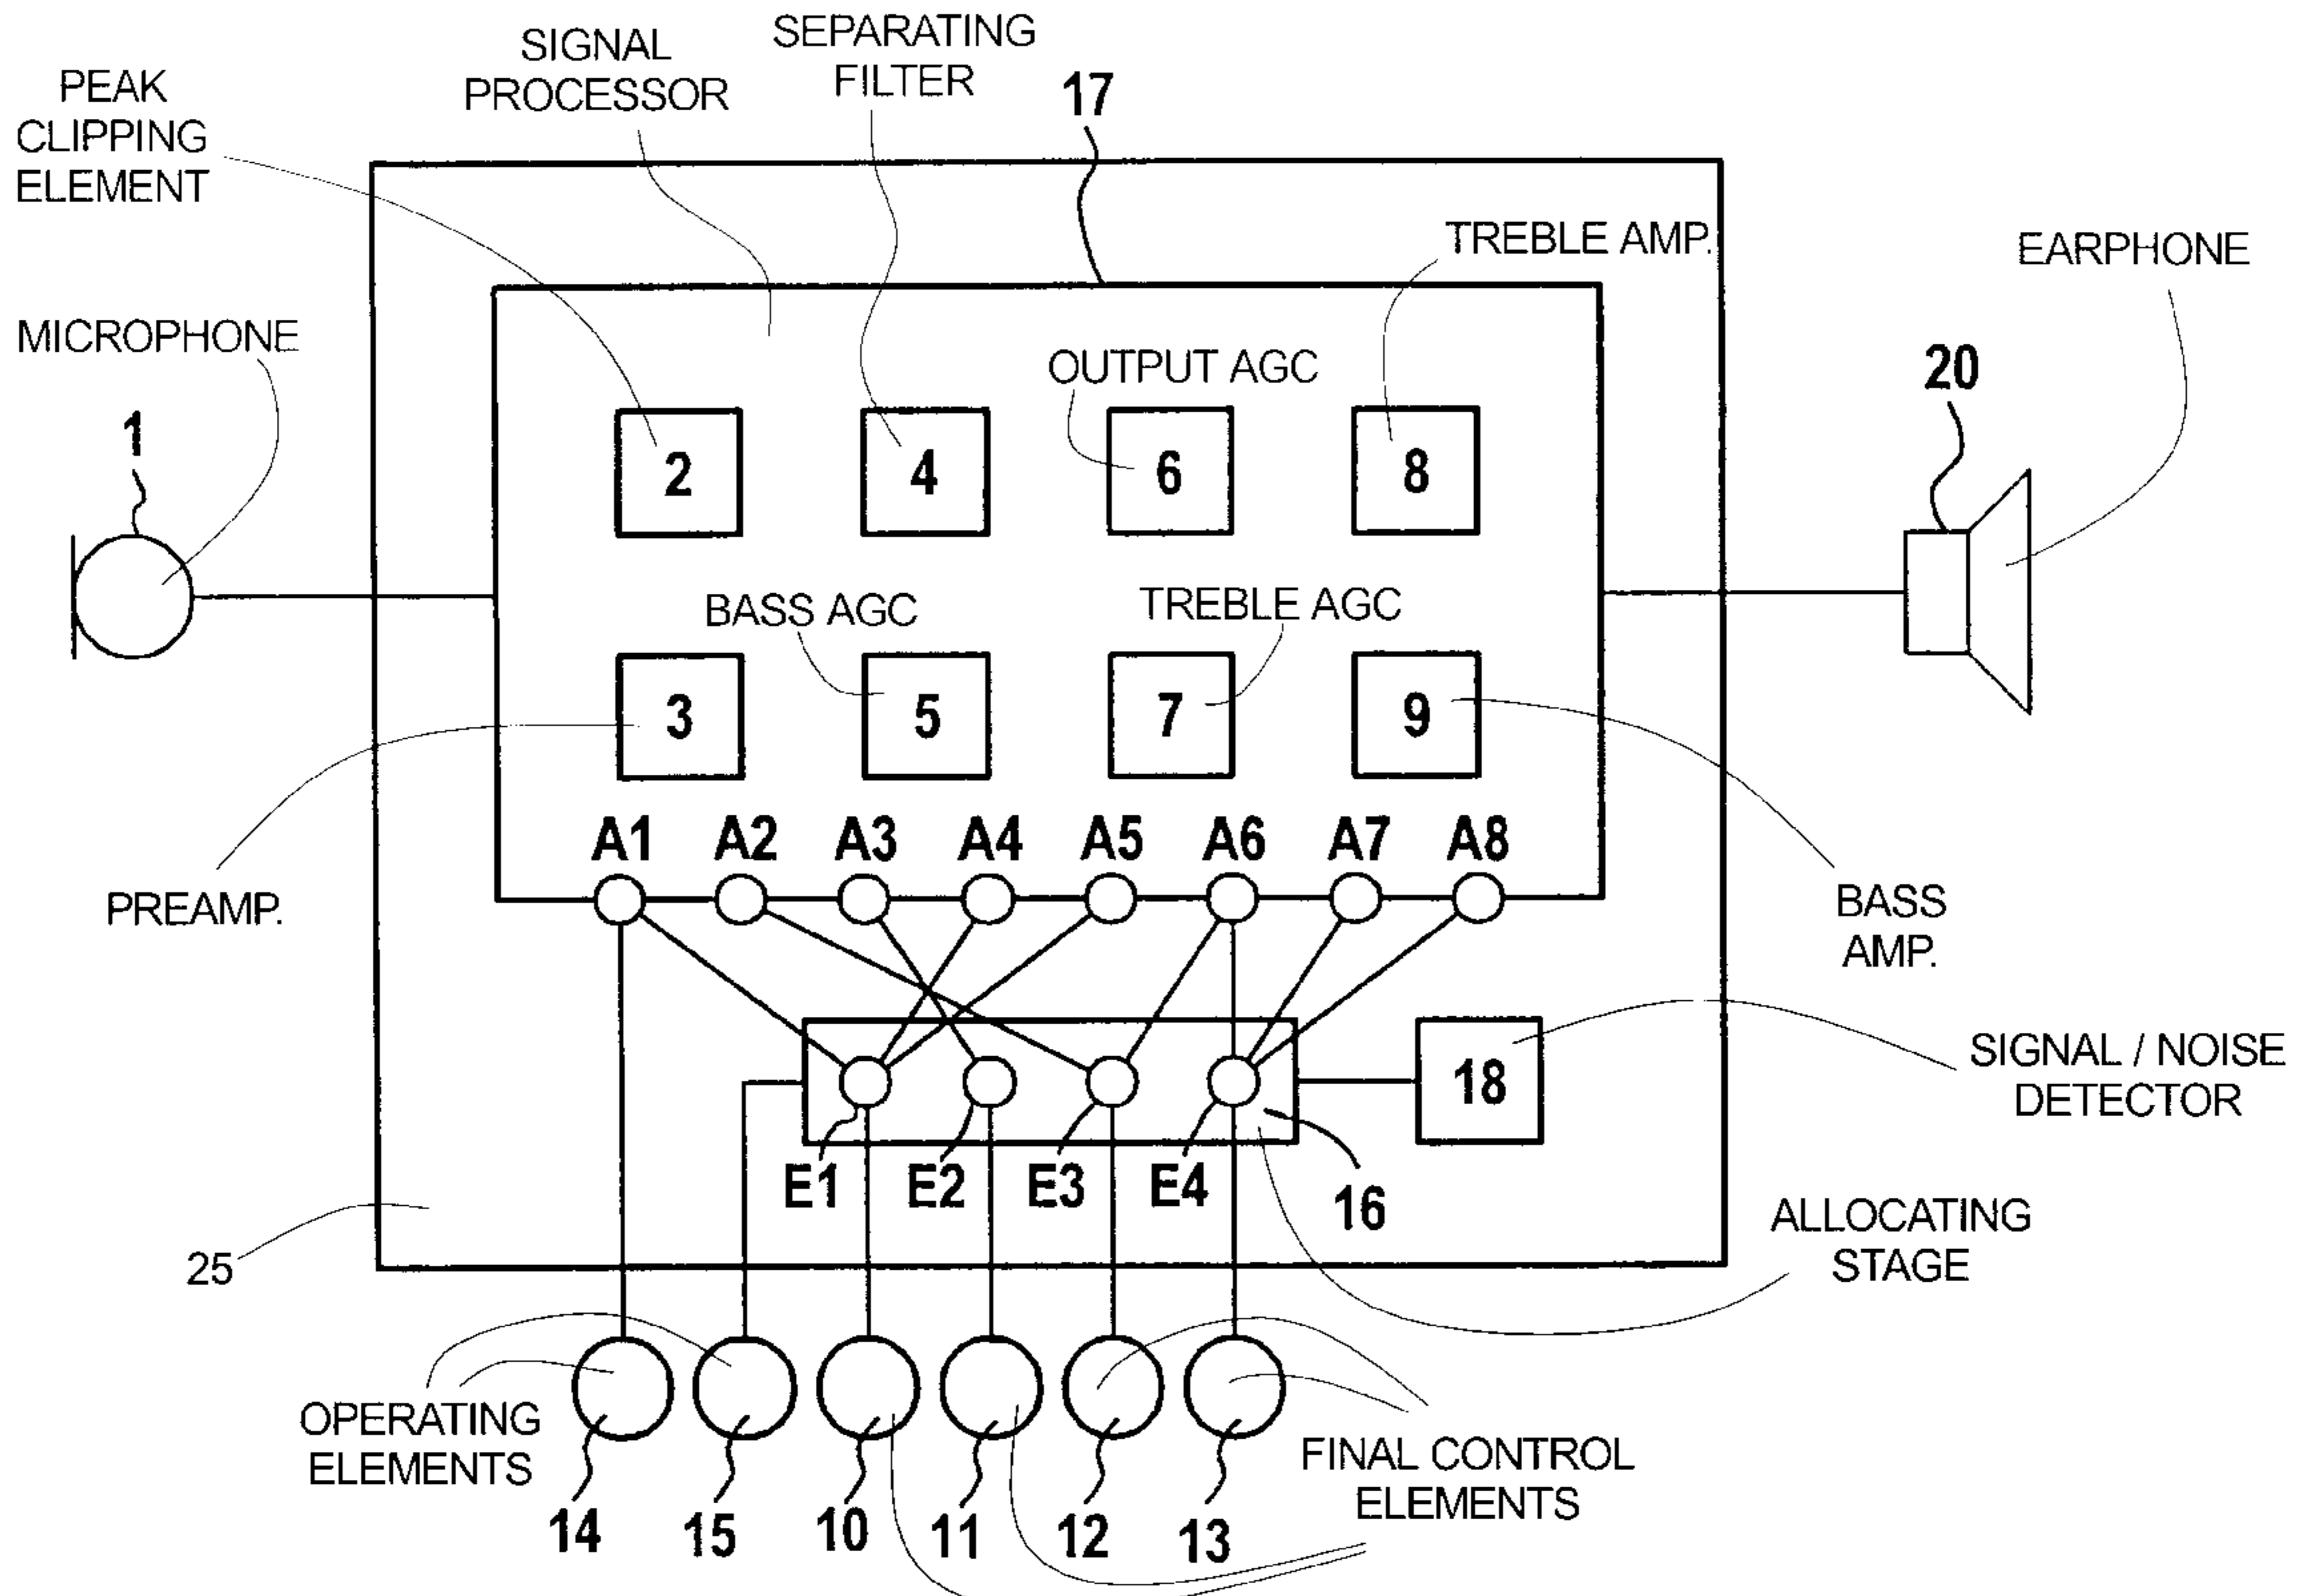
PEAK CLIPPING ELEMENT

SIGNAL PROCESSOR

SEPARATING FILTER

17

TREBLE AMP.

EARPHONE

MICROPHONE

OUTPUT AGC

20

1

2

4

6

8

BASS AGC

TREBLE AGC

3

5

7

9

A1 A2 A3 A4 A5 A6 A7 A8

PREAMP.

BASS AMP.

18

SIGNAL / NOISE DETECTOR

E1 E2 E3 E4

16

ALLOCATING STAGE

25

OPERATING ELEMENTS

FINAL CONTROL ELEMENTS

14 15 10 11 12 13